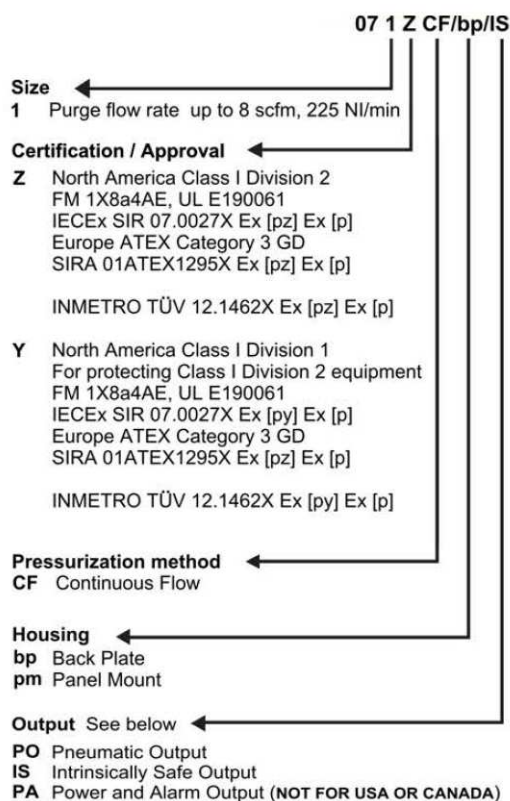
07 1 Z CF/bp/IS

Size
1 Purge flow rate up to 8 scfm, 225 Nl/min

Certification / Approval
Z North America Class I Division 2
FM 1X8a4AE, UL E190061
IECEx SIR 07.0027X Ex [pz] Ex [p]
Europe ATEX Category 3 GD
SIRA 01ATEX1295X Ex [pz] Ex [p]

INMETRO TÜV 12.1462X Ex [pz] Ex [p]

Y North America Class I Division 1
For protecting Class I Division 2 equipment
FM 1X8a4AE, UL E190061
IECEx SIR 07.0027X Ex [py] Ex [p]
Europe ATEX Category 3 GD
SIRA 01ATEX1295X Ex [pz] Ex [p]

INMETRO TÜV 12.1462X Ex [py] Ex [p]

Pressurization method
CF Continuous Flow

Housing
bp Back Plate
pm Panel Mount

Output See below
PO Pneumatic Output
IS Intrinsically Safe Output
PA Power and Alarm Output (NOT FOR USA OR CANADA)